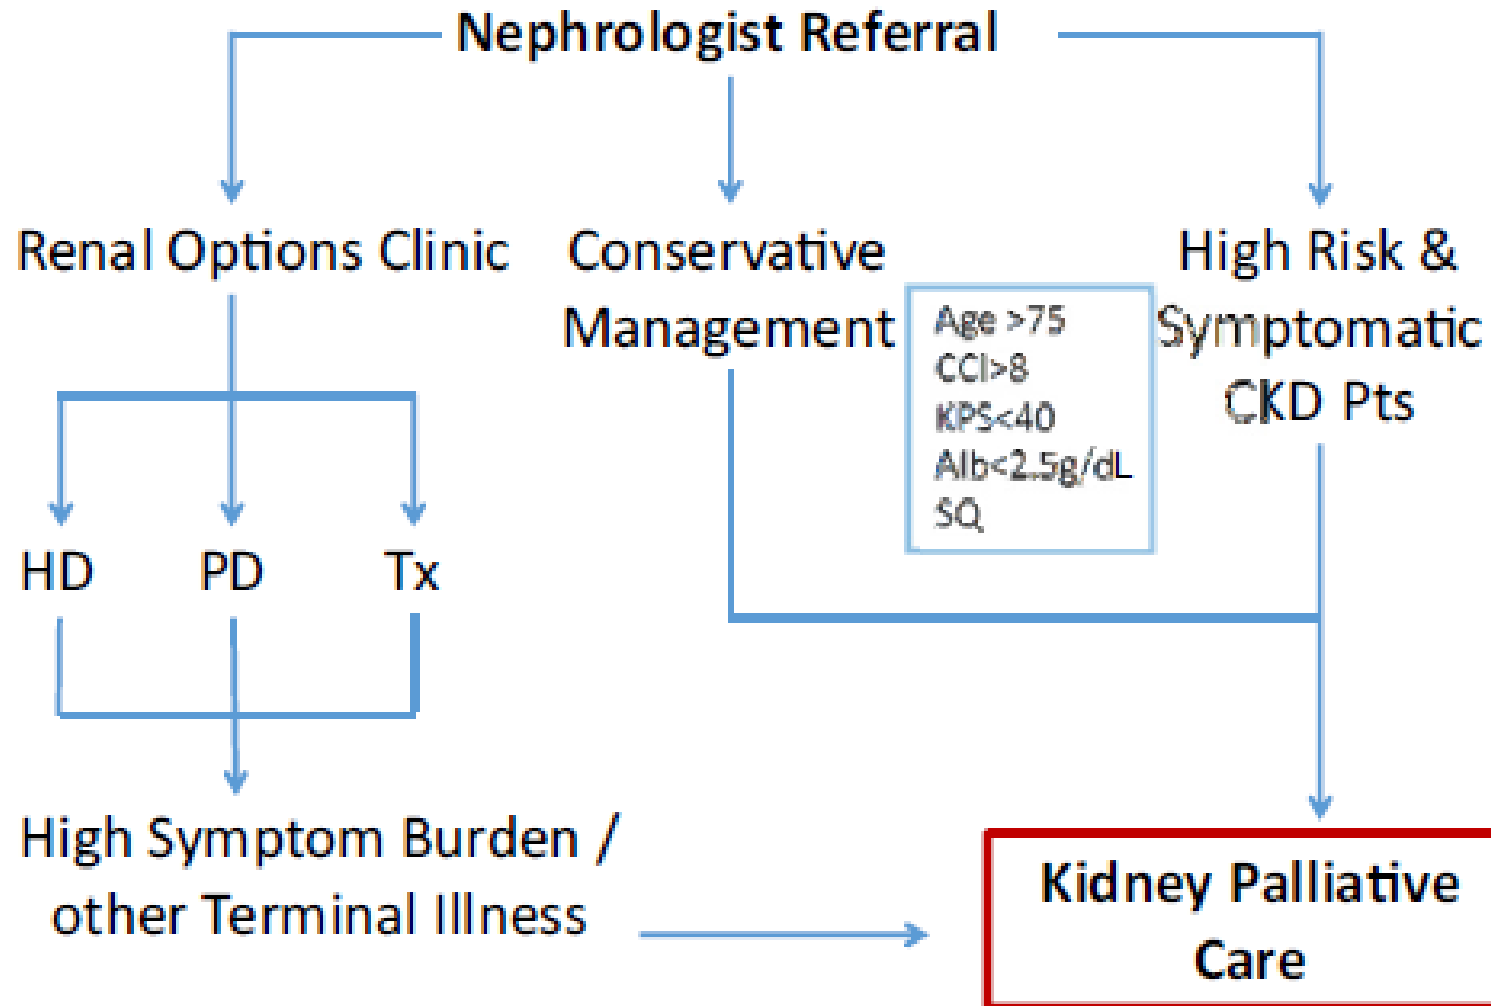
Nephrologist Referral

Renal Options Clinic

Conservative Management

Age >75
CCI>8
KPS<40
Alb<2.5g/dL
SQ

High Risk & Symptomatic CKD Pts

HD PD Tx

High Symptom Burden / other Terminal Illness

Kidney Palliative Care